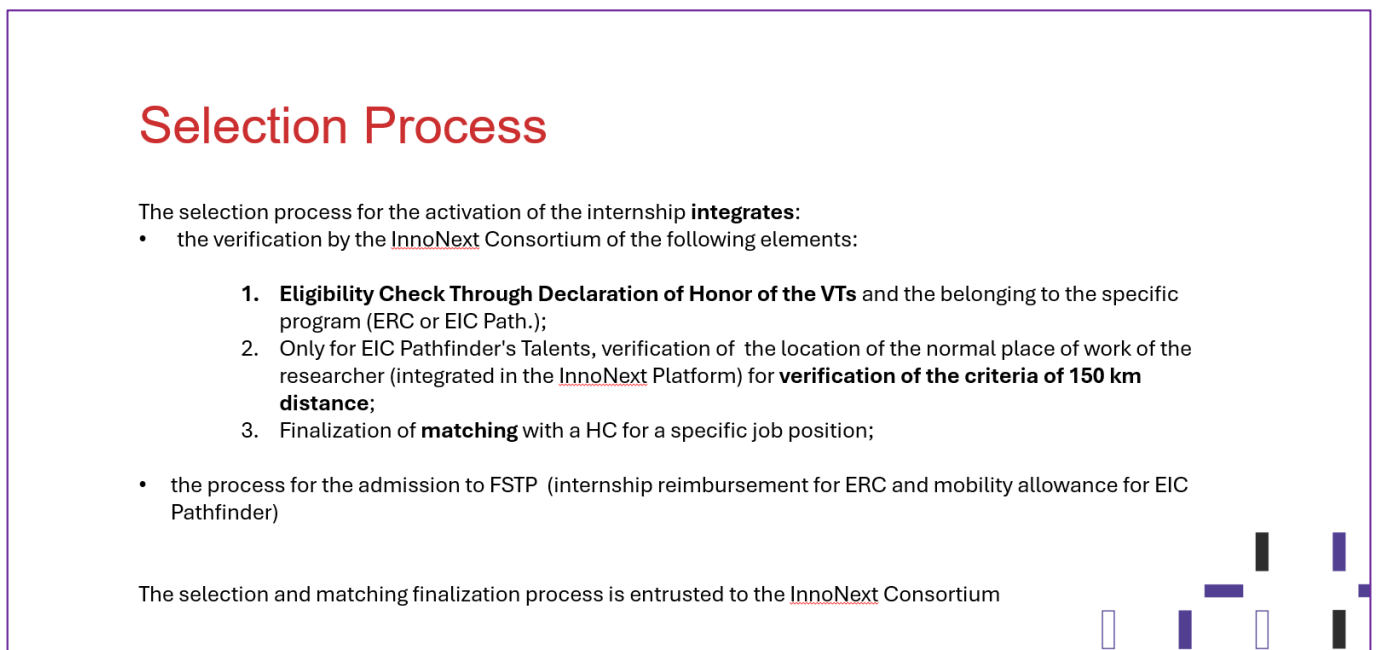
Selection Process

The selection process for the activation of the internship **integrates**:

- the verification by the InnoNext Consortium of the following elements:

1. **Eligibility Check Through Declaration of Honor of the VTs** and the belonging to the specific program (ERC or EIC Path.);
2. Only for EIC Pathfinder's Talents, verification of the location of the normal place of work of the researcher (integrated in the InnoNext Platform) for **verification of the criteria of 150 km distance**;
3. Finalization of **matching** with a HC for a specific job position;

- the process for the admission to FSTP (internship reimbursement for ERC and mobility allowance for EIC Pathfinder)

The selection and matching finalization process is entrusted to the InnoNext Consortium